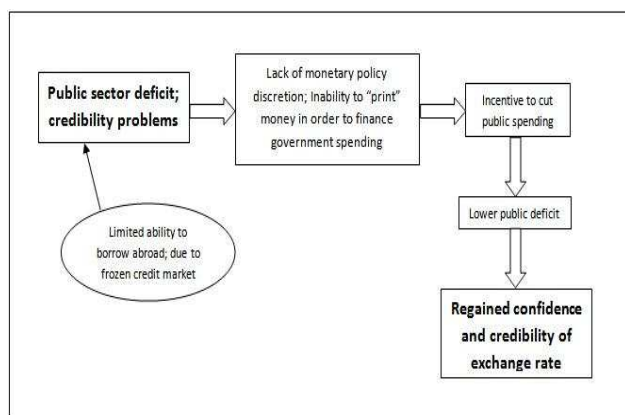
Public sector deficit; credibility problems

Lack of monetary policy discretion; Inability to “print” money in order to finance government spending

Incentive to cut public spending

Lower public deficit

Regained confidence and credibility of exchange rate

Limited ability to borrow abroad; due to frozen credit market